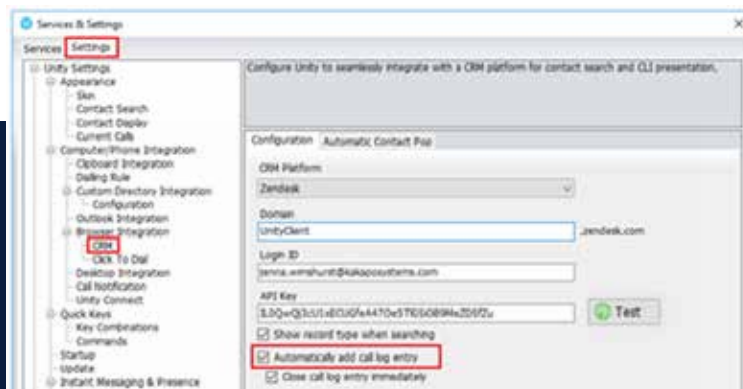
Services & Settings

Services Settings

Unity Settings
Appearance
Skin
Contact Search
Contact Display
Current Calls
Computer/Phone Integration
Clipboard Integration
Dialing Rule
Custom Directory Integration
Configuration
Outlook Integration
Browser Integration
CRM
Click To Dial
Desktop Integration
Call Notification
Unity Connect
Quick Keys
Key Combinations
Commands
Startup
Update
Instant Messaging & Presence

Configure Unity to seamlessly integrate with a CRM platform for contact search and CLI presentation.

Configuration Automatic Contact Pop

CRM Platform
Zendesk

Domain
UnityClient
.zendesk.com

Login ID
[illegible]@kakaposystems.com

API Key
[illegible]

Test

Show record type when searching

Automatically add call log entry

Close call log entry immediately